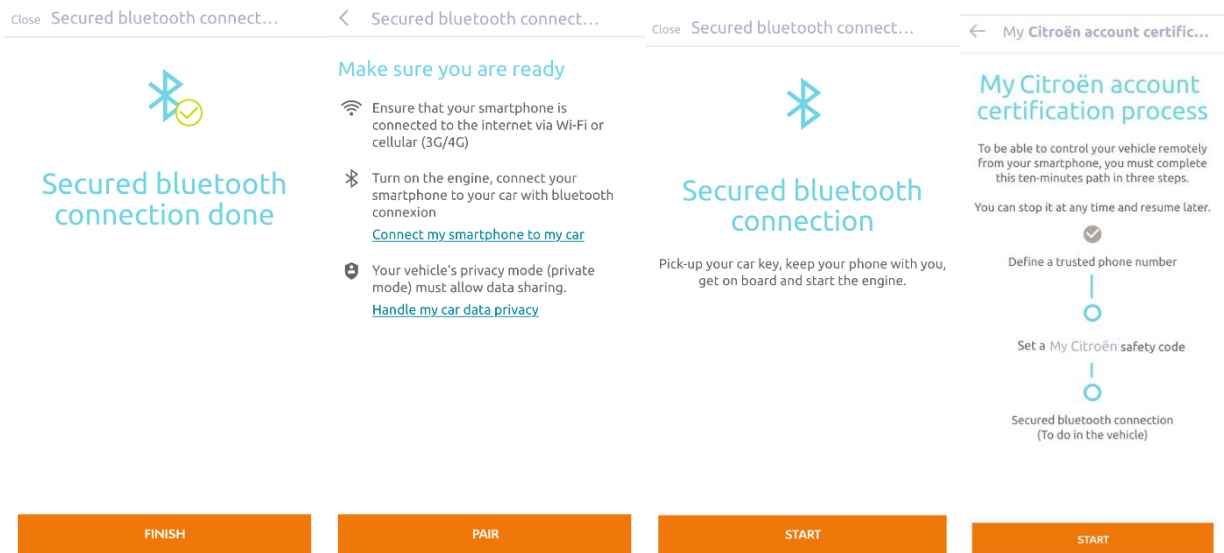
Close Secured bluetooth connect...

Secured bluetooth connection done

FINISH

Secured bluetooth connect...

Make sure you are ready

Ensure that your smartphone is connected to the internet via Wi-Fi or cellular (3G/4G)

Turn on the engine, connect your smartphone to your car with bluetooth connexion

Connect my smartphone to my car

Your vehicle's privacy mode (private mode) must allow data sharing.

Handle my car data privacy

PAIR

Close Secured bluetooth connect...

Secured bluetooth connection

Pick-up your car key, keep your phone with you, get on board and start the engine.

START

My Citroën account certific...

My Citroën account certification process

To be able to control your vehicle remotely from your smartphone, you must complete this ten-minutes path in three steps.

You can stop it at any time and resume later.

Define a trusted phone number

Set a My Citroën safety code

Secured bluetooth connection (To do in the vehicle)

START